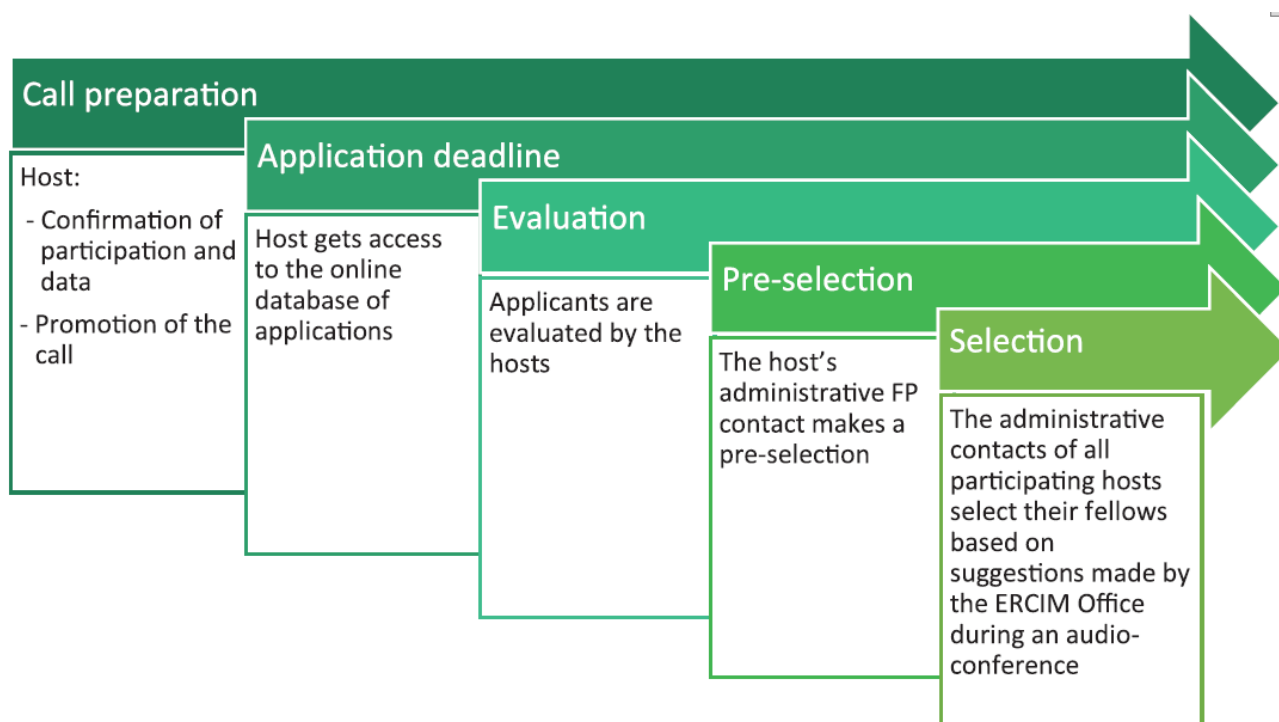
Call preparation

Host:
- Confirmation of participation and data
- Promotion of the call

Application deadline

Host gets access to the online database of applications

Evaluation

Applicants are evaluated by the hosts

Pre-selection

The host's administrative FP contact makes a pre-selection

Selection

The administrative contacts of all participating hosts select their fellows based on suggestions made by the ERCIM Office during an audio-conference